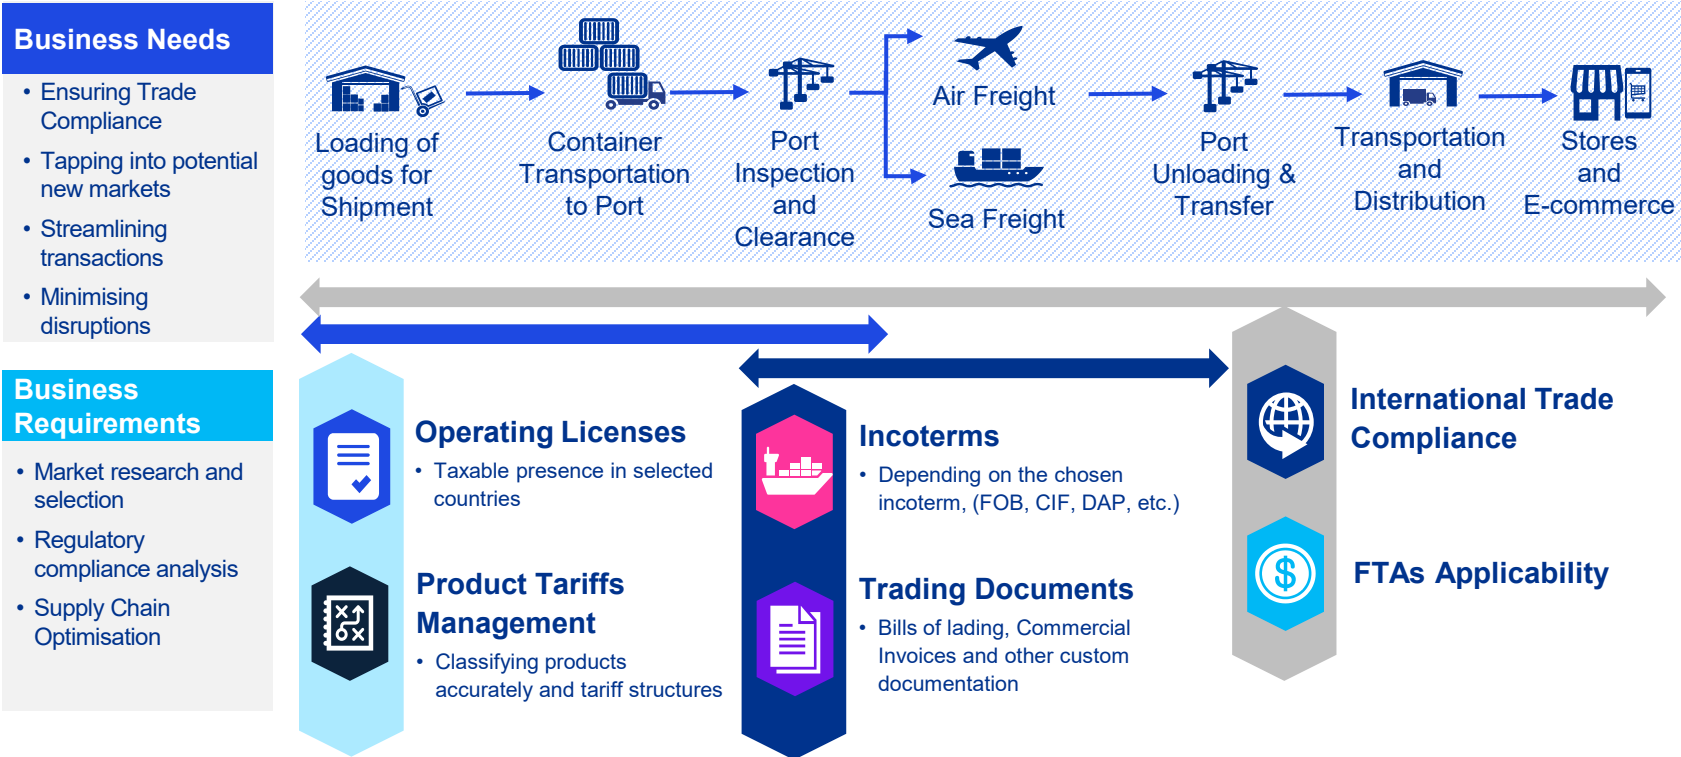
Business Needs

- Ensuring Trade Compliance
- Tapping into potential new markets
- Streamlining transactions
- Minimising disruptions

Loading of goods for Shipment

Container Transportation to Port

Port Inspection and Clearance

Air Freight

Sea Freight

Port Unloading & Transfer

Transportation and Distribution

Stores and E-commerce

Business Requirements

- Market research and selection
- Regulatory compliance analysis
- Supply Chain Optimisation

Operating Licenses

- Taxable presence in selected countries

Product Tariffs Management

- Classifying products accurately and tariff structures

Incoterms

- Depending on the chosen incoterm, (FOB, CIF, DAP, etc.)

Trading Documents

- Bills of lading, Commercial Invoices and other custom documentation

International Trade Compliance

FTAs Applicability